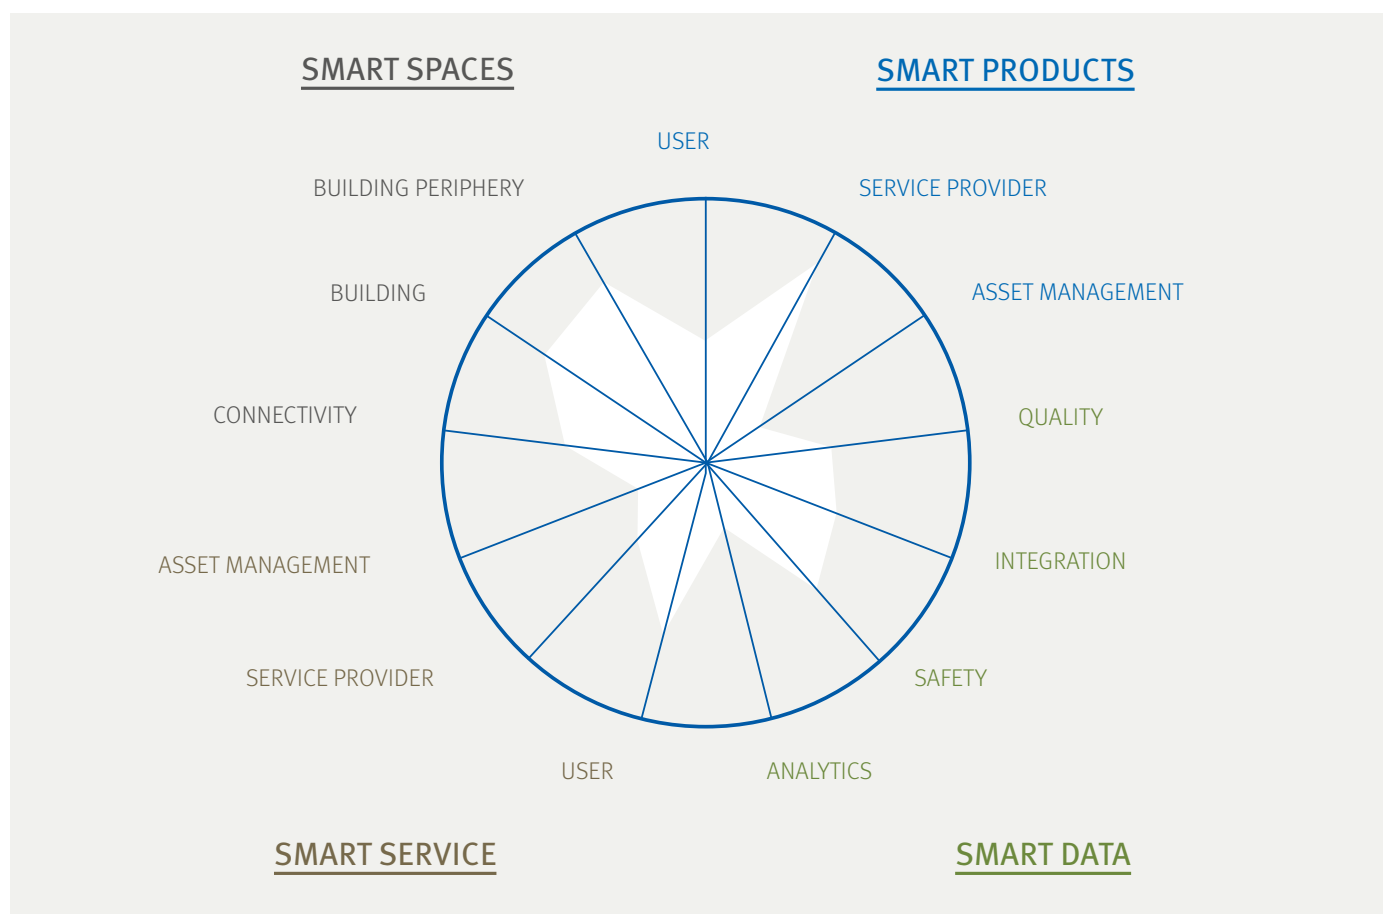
SMART SPACES

SMART PRODUCTS

USER

SERVICE PROVIDER

ASSET MANAGEMENT

QUALITY

INTEGRATION

SAFETY

ANALYTICS

USER

SERVICE PROVIDER

ASSET MANAGEMENT

CONNECTIVITY

BUILDING

BUILDING PERIPHERY

SMART SERVICE

SMART DATA